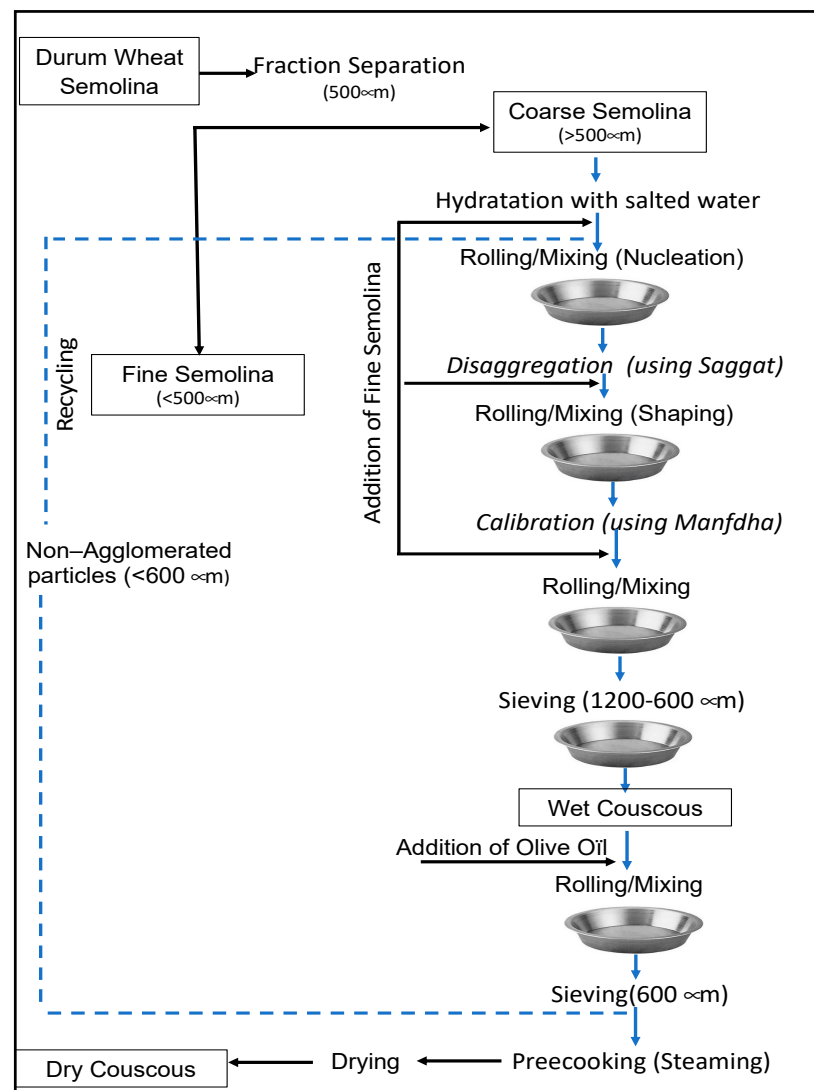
Durum Wheat Semolina

Fraction Separation
(500∝m)

Coarse Semolina
(>500∝m)

Hydratation with salted water

Rolling/Mixing (Nucleation)

Recycling

Addition of Fine Semolina

Fine Semolina
(<500∝m)

*Disaggregation (using Saggat)*

Rolling/Mixing (Shaping)

*Calibration (using Manfdha)*

Non–Agglomerated particles (<600 ∝m)

Rolling/Mixing

Sieving (1200-600 ∝m)

Wet Couscous

Addition of Olive Oïl

Rolling/Mixing

Sieving(600 ∝m)

Dry Couscous

Drying

Preecooking (Steaming)